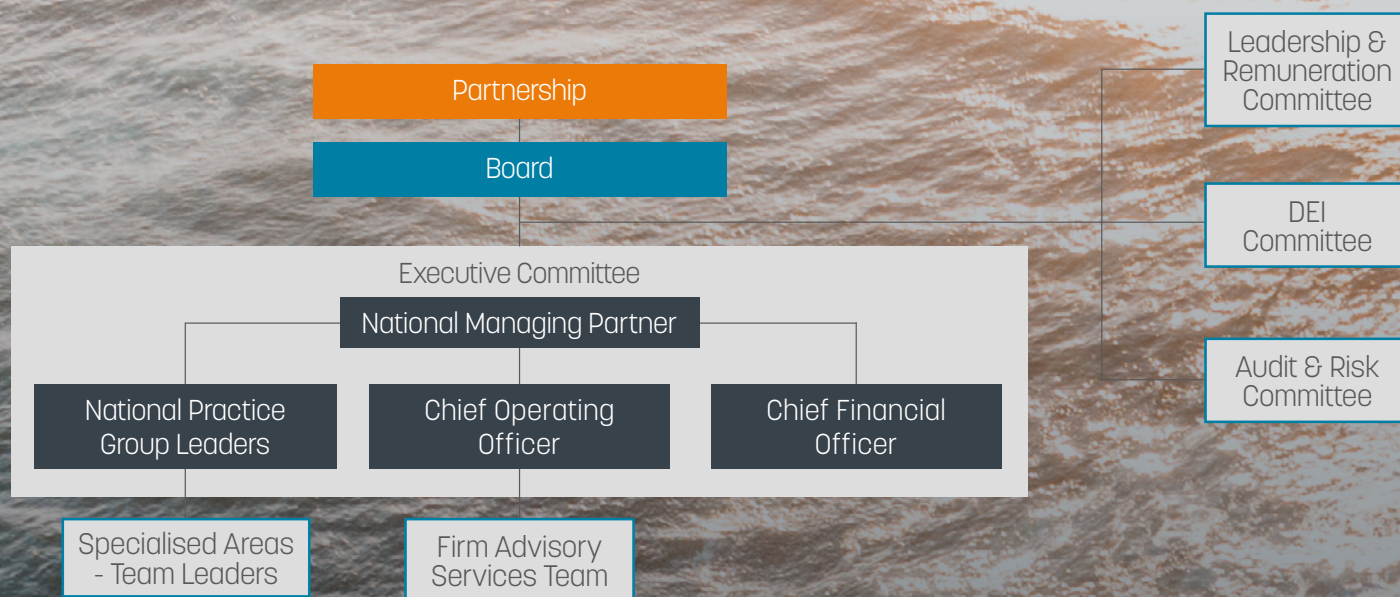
Partnership

Board

Executive Committee

National Managing Partner

National Practice Group Leaders

Chief Operating Officer

Chief Financial Officer

Specialised Areas - Team Leaders

Firm Advisory Services Team

Leadership & Remuneration Committee

DEI Committee

Audit & Risk Committee